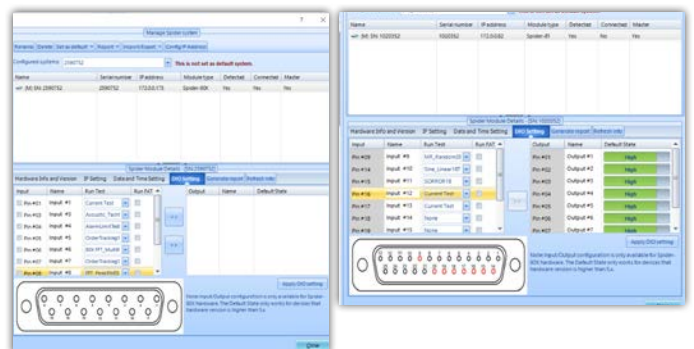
?   ×

Manage Spider system

Rename | Delete | Set as default | Report | Import/Export | Config IP Address

Configured systems: 2080752

This is not set as default system.

| Name | Serial number | IP address | Module type | Detected | Connected | Master |
|---|---|---|---|---|---|---|
| (M) SN 2080752 | 2080752 | 172.0.0.173 | Spider-80X | Yes | Yes | Yes |

Spider Module Details - SN 2080752

Hardware Info and Version | IP Setting | Date and Time Setting | DIO Setting | Generate report | Refresh info

| Input | Name | Run Test | Run FAT |
|---|---|---|---|
| Pin #21 | Input #1 | Current Test | |
| Pin #22 | Input #2 | Acoustic_Tach | |
| Pin #23 | Input #3 | AlarmLimitTest | |
| Pin #24 | Input #4 | OrderTracking | |
| Pin #25 | Input #5 | 80X FFT_Multi | |
| Pin #26 | Input #6 | OrderTracking | |
| Pin #27 | Input #7 | FFT_Peak Hold | |

| Output | Name | Default State |
|---|---|---|

>>

<<

Apply DIO setting

Note: Input/Output configuration is only available for Spider-80X hardware. The Default State only works for devices that hardware version is higher than 5.x.

Close

| Name | Serial number | IP address | Module type | Detected | Connected | Master |
|---|---|---|---|---|---|---|
| (M) SN 1020052 | 1020052 | 172.0.0.82 | Spider-81 | Yes | No | Yes |

Spider Module Details - SN 1020052

Hardware Info and Version | IP Setting | Date and Time Setting | DIO Setting | Generate report | Refresh info

| Input | Name | Run Test | Run FAT |
|---|---|---|---|
| Pin #29 | Input #9 | MR_Random20 | |
| Pin #14 | Input #10 | Sine_Linear187 | |
| Pin #15 | Input #11 | SORROR18 | |
| Pin #16 | Input #12 | Current Test | |
| Pin #17 | Input #13 | Current Test | |
| Pin #18 | Input #14 | None | |
| Pin #19 | Input #15 | None | |

| Output | Name | Default State |
|---|---|---|
| Pin #11 | Output #1 | High |
| Pin #12 | Output #2 | High |
| Pin #13 | Output #3 | High |
| Pin #14 | Output #4 | High |
| Pin #15 | Output #5 | High |
| Pin #16 | Output #6 | High |
| Pin #17 | Output #7 | High |

Apply DIO setting

Note: Input/Output configuration is only available for Spider-80X hardware. The Default State only works for devices that hardware version is higher than 5.x.